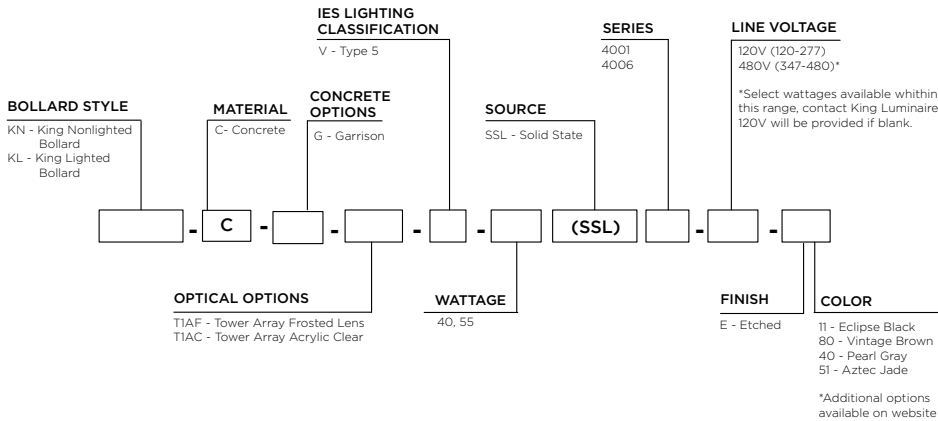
IES LIGHTING CLASSIFICATION
V - Type 5

SERIES
4001
4006

LINE VOLTAGE
120V (120-277)
480V (347-480)*

*Select wattages available whithin this range, contact King Luminaire 120V will be provided if blank.

BOLLARD STYLE
KN - King Nonlighted Bollard
KL - King Lighted Bollard

MATERIAL
C- Concrete

CONCRETE OPTIONS
G - Garrison

SOURCE
SSL - Solid State

C - - - - (SSL) - -

OPTICAL OPTIONS
T1AF - Tower Array Frosted Lens
T1AC - Tower Array Acrylic Clear

WATTAGE
40, 55

FINISH
E - Etched

COLOR
11 - Eclipse Black
80 - Vintage Brown
40 - Pearl Gray
51 - Aztec Jade

*Additional options available on website